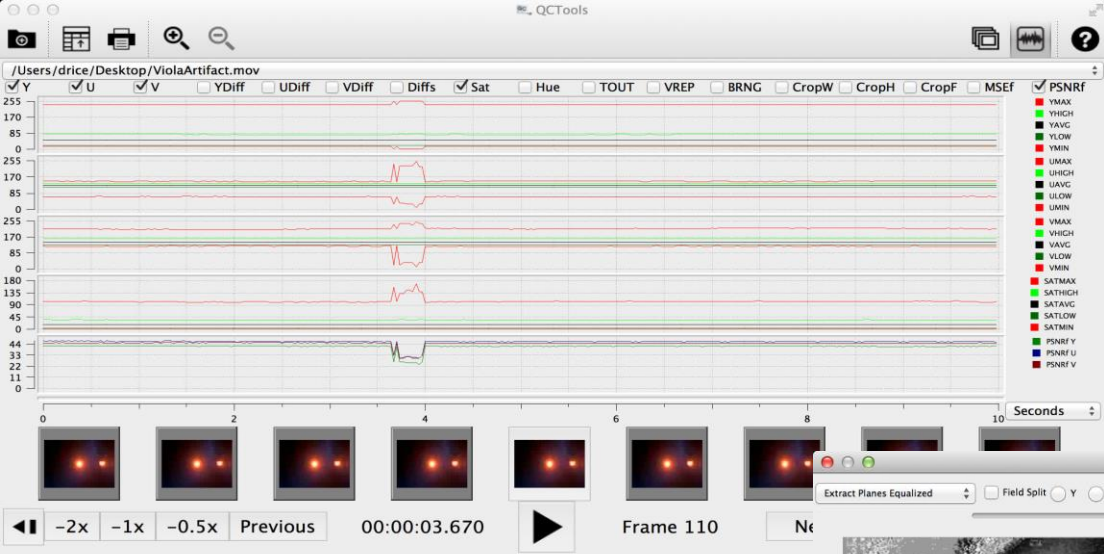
QCTools

/Users/drice/Desktop/ViolaArtifact.mov

Y U V YDiff UDiff VDiff Diffs Sat Hue TOUT VREP BRNG CropW CropH CropF MSEf PSNRf

255
170
85
0

YMAX
YHIGH
YAVG
YLOW
YMIN

255
170
85
0

UMAX
UHIGH
UAVG
ULOW
UMIN

255
170
85
0

VMAX
VHIGH
VAVG
VLOW
VMIN

180
135
90
45
0

SATMAX
SATHIGH
SATAVG
SATLOW
SATMIN

44
33
22
11
0

PSNRf Y
PSNRf U
PSNRf V

0 2 4 6 8 10

Seconds

Extract Planes Equalized
Field Split Y

-2x -1x -0.5x Previous 00:00:03.670 Frame 110 Ne